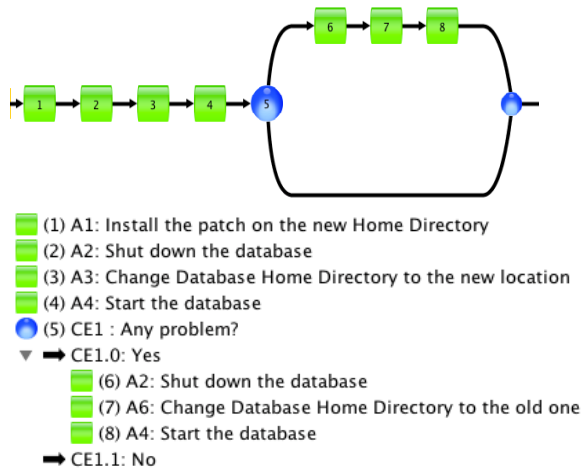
1
2
3
4
5
6
7
8

(1) A1: Install the patch on the new Home Directory
(2) A2: Shut down the database
(3) A3: Change Database Home Directory to the new location
(4) A4: Start the database
(5) CE1 : Any problem?
CE1.0: Yes
(6) A2: Shut down the database
(7) A6: Change Database Home Directory to the old one
(8) A4: Start the database
CE1.1: No